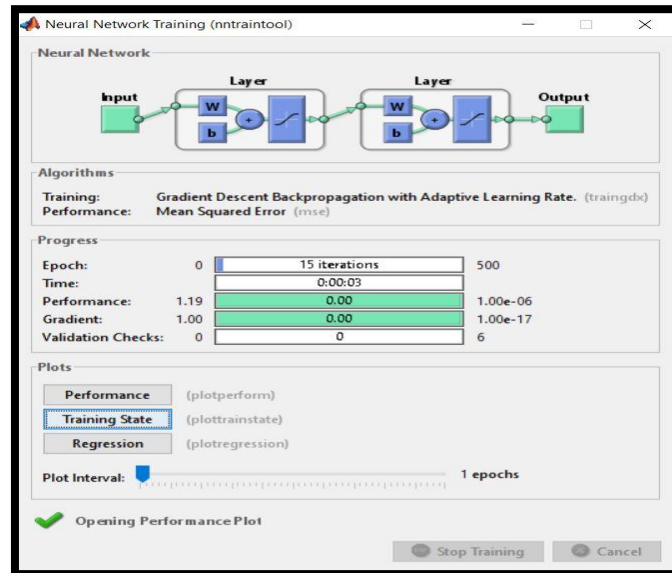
Neural Network Training (nntraintool)

Neural Network

Input

Layer

W

b

Layer

W

b

Output

Algorithms

Training: Gradient Descent Backpropagation with Adaptive Learning Rate. (traingdx)
Performance: Mean Squared Error (mse)

Progress

| | | | |
|---|---|---|---|
| Epoch: | 0 | 15 iterations | 500 |
| Time: | | 0:00:03 | |
| Performance: | 1.19 | 0.00 | 1.00e-06 |
| Gradient: | 1.00 | 0.00 | 1.00e-17 |
| Validation Checks: | 0 | 0 | 6 |

Plots

Performance (plotperform)

Training State (plottrainstate)

Regression (plotregression)

Plot Interval: 1 epochs

Opening Performance Plot

Stop Training Cancel